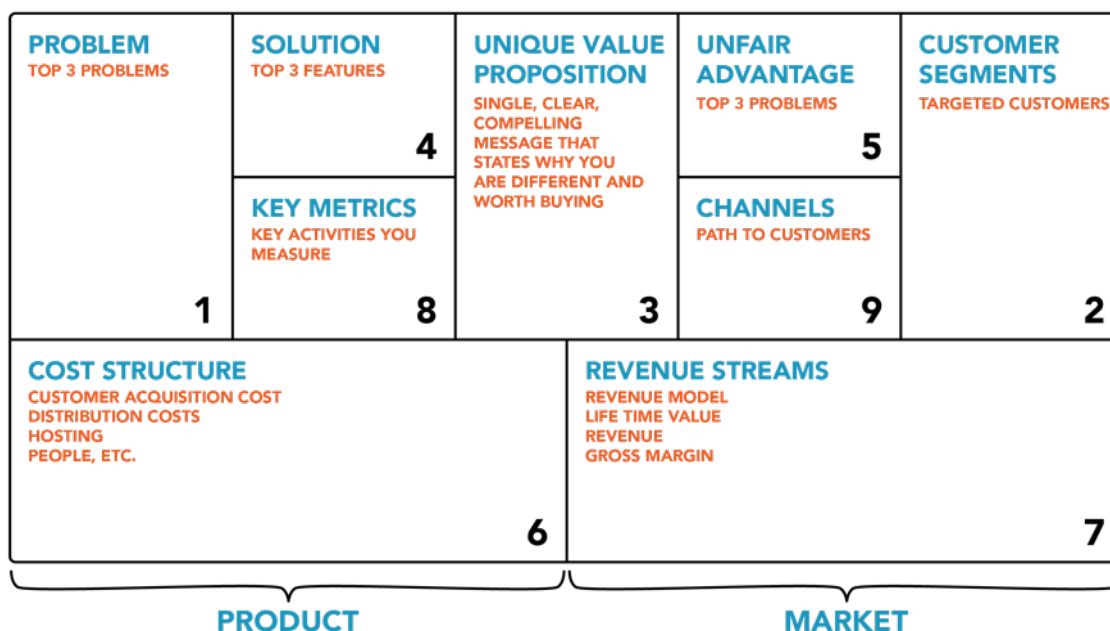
PROBLEM
TOP 3 PROBLEMS

1

SOLUTION
TOP 3 FEATURES

4

KEY METRICS
KEY ACTIVITIES YOU MEASURE

8

UNIQUE VALUE PROPOSITION
SINGLE, CLEAR, COMPELLING MESSAGE THAT STATES WHY YOU ARE DIFFERENT AND WORTH BUYING

3

UNFAIR ADVANTAGE
TOP 3 PROBLEMS

5

CHANNELS
PATH TO CUSTOMERS

9

CUSTOMER SEGMENTS
TARGETED CUSTOMERS

2

COST STRUCTURE
CUSTOMER ACQUISITION COST
DISTRIBUTION COSTS
HOSTING
PEOPLE, ETC.

6

REVENUE STREAMS
REVENUE MODEL
LIFE TIME VALUE
REVENUE
GROSS MARGIN

7

PRODUCT

MARKET